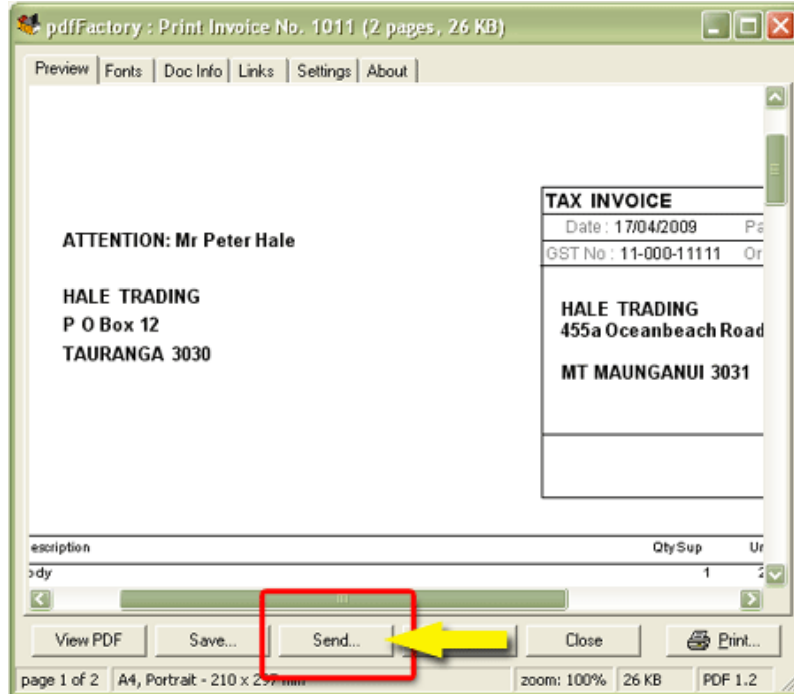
pdfFactory : Print Invoice No. 1011 (2 pages, 26 KB)

Preview | Fonts | Doc Info | Links | Settings | About

TAX INVOICE
Date : 17/04/2009 Pa
GST No : 11-000-11111 Or

ATTENTION: Mr Peter Hale

HALE TRADING
P O Box 12
TAURANGA 3030

HALE TRADING
455a Oceanbeach Road

MT MAUNGANUI 3031

escription Qty Sup Ur
ody 1 2

View PDF Save... Send... Close Print...

page 1 of 2 A4, Portrait - 210 x 297 mm zoom: 100% 26 KB PDF 1.2